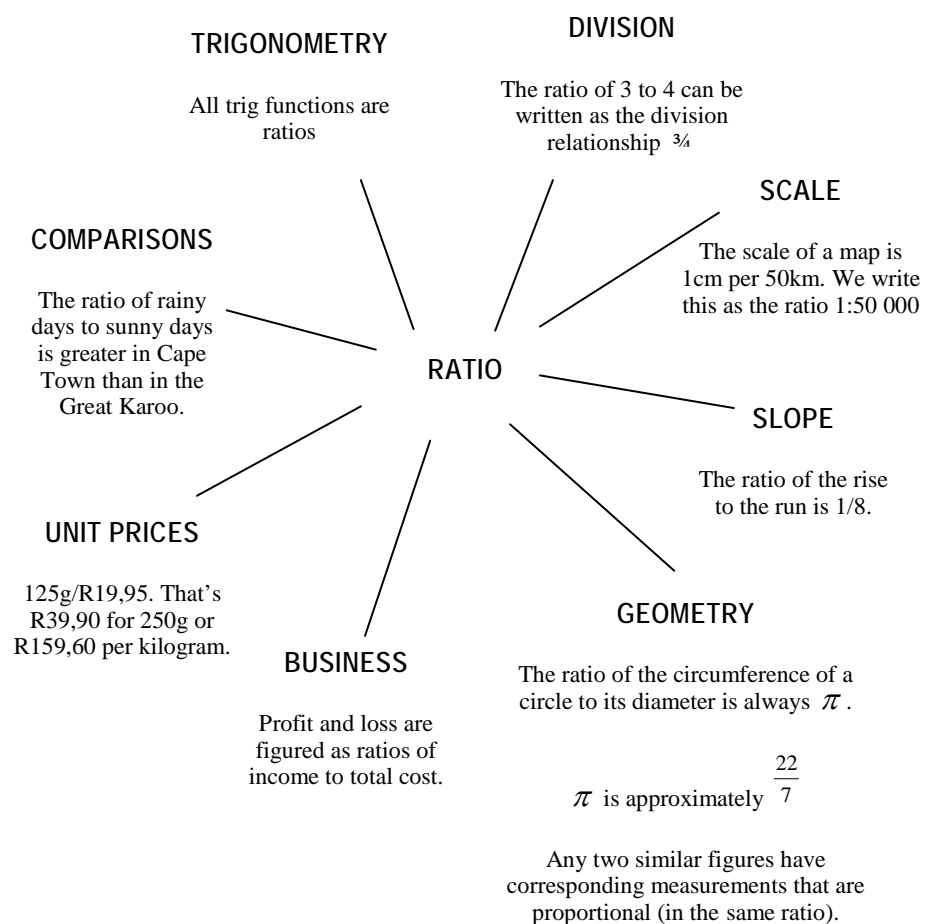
TRIGONOMETRY

All trig functions are ratios

DIVISION

The ratio of 3 to 4 can be written as the division relationship ¾

SCALE

The scale of a map is 1cm per 50km. We write this as the ratio 1:50 000

COMPARISONS

The ratio of rainy days to sunny days is greater in Cape Town than in the Great Karoo.

RATIO

SLOPE

The ratio of the rise to the run is 1/8.

UNIT PRICES

125g/R19,95. That's R39,90 for 250g or R159,60 per kilogram.

GEOMETRY

The ratio of the circumference of a circle to its diameter is always $\pi$.

$\pi$ is approximately $\frac{22}{7}$

Any two similar figures have corresponding measurements that are proportional (in the same ratio).

BUSINESS

Profit and loss are figured as ratios of income to total cost.